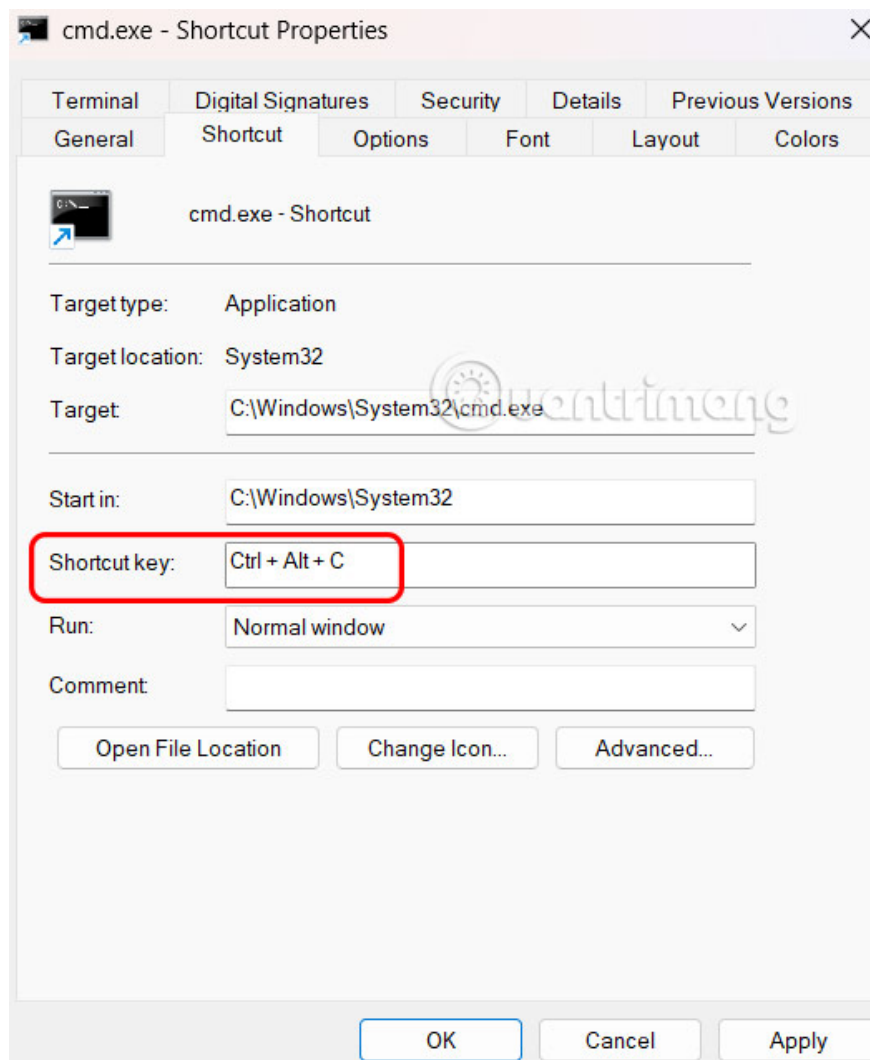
cmd.exe - Shortcut Properties

Terminal
Digital Signatures
Security
Details
Previous Versions
General
Shortcut
Options
Font
Layout
Colors

cmd.exe - Shortcut

Target type: Application

Target location: System32

Target: C:\Windows\System32\cmd.exe

quantrimang

Start in: C:\Windows\System32

Shortcut key: Ctrl + Alt + C

Run: Normal window

Comment:

Open File Location
Change Icon...
Advanced...

OK
Cancel
Apply